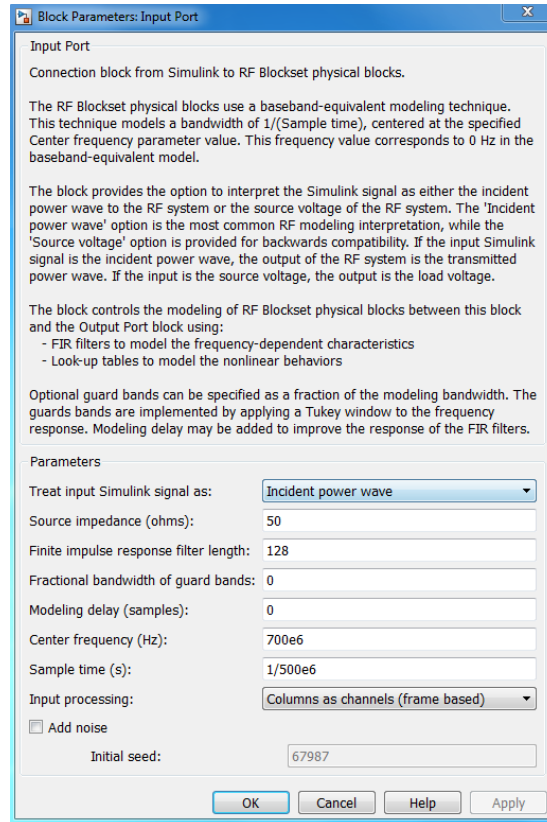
Block Parameters: Input Port

Input Port

Connection block from Simulink to RF Blockset physical blocks.

The RF Blockset physical blocks use a baseband-equivalent modeling technique. This technique models a bandwidth of 1/(Sample time), centered at the specified Center frequency parameter value. This frequency value corresponds to 0 Hz in the baseband-equivalent model.

The block provides the option to interpret the Simulink signal as either the incident power wave to the RF system or the source voltage of the RF system. The 'Incident power wave' option is the most common RF modeling interpretation, while the 'Source voltage' option is provided for backwards compatibility. If the input Simulink signal is the incident power wave, the output of the RF system is the transmitted power wave. If the input is the source voltage, the output is the load voltage.

The block controls the modeling of RF Blockset physical blocks between this block and the Output Port block using:
- FIR filters to model the frequency-dependent characteristics
- Look-up tables to model the nonlinear behaviors

Optional guard bands can be specified as a fraction of the modeling bandwidth. The guards bands are implemented by applying a Tukey window to the frequency response. Modeling delay may be added to improve the response of the FIR filters.

Parameters

Treat input Simulink signal as: Incident power wave

Source impedance (ohms): 50

Finite impulse response filter length: 128

Fractional bandwidth of guard bands: 0

Modeling delay (samples): 0

Center frequency (Hz): 700e6

Sample time (s): 1/500e6

Input processing: Columns as channels (frame based)

Add noise

Initial seed: 67987

OK Cancel Help Apply